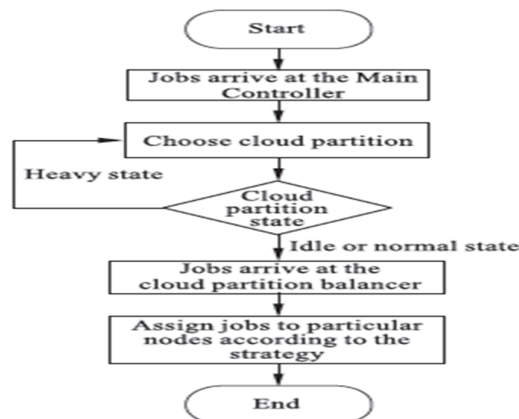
Start

Jobs arrive at the Main Controller

Choose cloud partition

Heavy state

Cloud partition state

Idle or normal state

Jobs arrive at the cloud partition balancer

Assign jobs to particular nodes according to the strategy

End